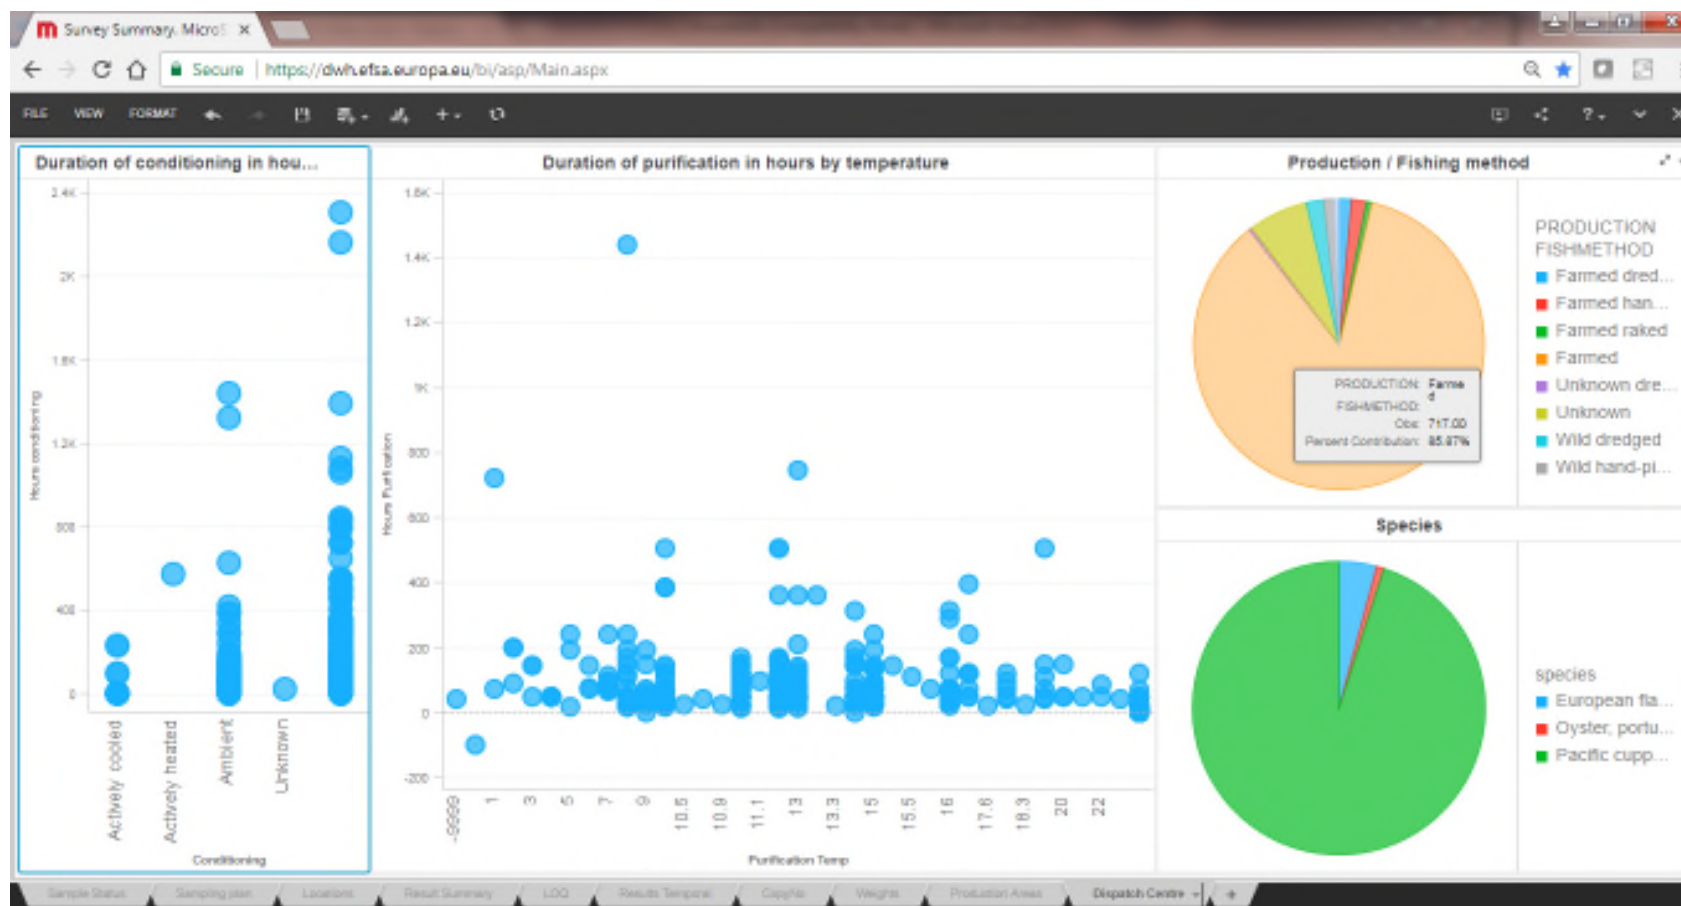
Survey Summary. Micro ×

Secure | https://dwh.efsa.europa.eu/bi/asp/Main.aspx

FILE VIEW FORMAT

Duration of conditioning in hou...

2.4K
2K
1.6K
1.2K
800
400
0

Hours conditioning

Actively cooled
Actively heated
Ambient
Unknown

Conditioning

Duration of purification in hours by temperature

1.6K
1.4K
1.2K
1K
800
600
400
200
0
-200

Hours Purification

-9999
1
3
5
7
9
10.5
10.9
11.1
13
13.3
15
15.5
16
17.6
18.3
20
22

Purification Temp

Production / Fishing method

PRODUCTION: Farmed
FISHMETHOD:
Obs: 717.00
Percent Contribution: 85.87%

PRODUCTION FISHMETHOD
Farmed dred...
Farmed han...
Farmed raked
Farmed
Unknown dre...
Unknown
Wild dredged
Wild hand-pi...

Species

species
European fla...
Oyster, portu...
Pacific cupp...

Sample Status | Sampling plan | Locations | Result Summary | LOQ | Results Temporal | Graphs | Weights | Production Areas | Dispatch Centre | +